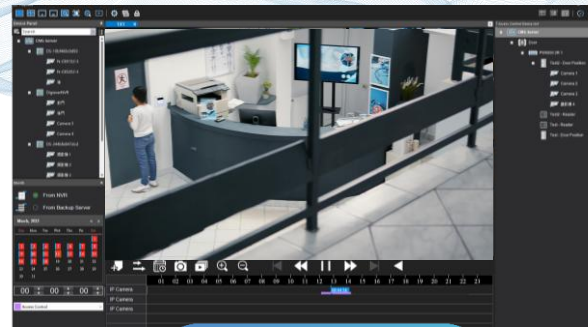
Device Panel

From NVR

From Backup Server

March, 2021

00 : 00 : 00

IP Camera

IP Camera

IP Camera

00 01 02 03 04 05 06 07 08 09 10 11 12 13 14 15 16 17 18 19 20 21 22 23

Camera 1

Camera 2

Camera 3

Task - Router

Task - Door Position